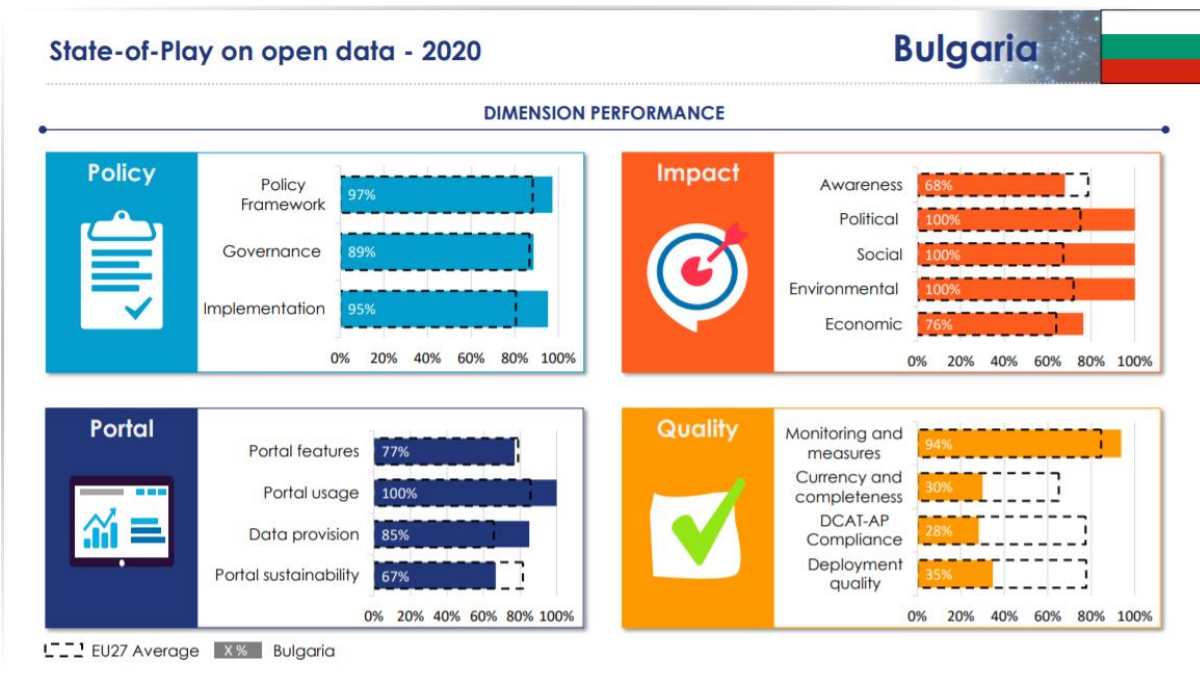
State-of-Play on open data - 2020

Bulgaria

DIMENSION PERFORMANCE

Policy

| | |
|---|---|
| Policy Framework | 97% |
| Governance | 89% |
| Implementation | 95% |

0% 20% 40% 60% 80% 100%

Impact

| | |
|---|---|
| Awareness | 68% |
| Political | 100% |
| Social | 100% |
| Environmental | 100% |
| Economic | 76% |

0% 20% 40% 60% 80% 100%

Portal

| | |
|---|---|
| Portal features | 77% |
| Portal usage | 100% |
| Data provision | 85% |
| Portal sustainability | 67% |

0% 20% 40% 60% 80% 100%

Quality

| | |
|---|---|
| Monitoring and measures | 94% |
| Currency and completeness | 30% |
| DCAT-AP Compliance | 28% |
| Deployment quality | 35% |

0% 20% 40% 60% 80% 100%

EU27 Average X % Bulgaria